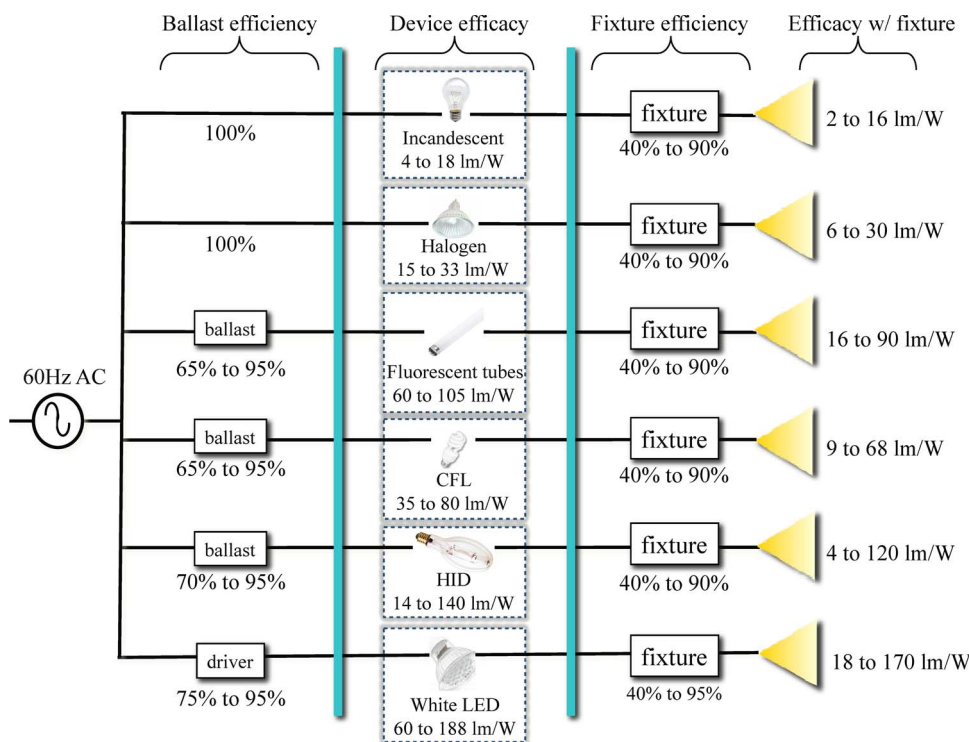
Ballast efficiency

Device efficacy

Fixture efficiency

Efficacy w/ fixture

60Hz AC

100%

Incandescent
4 to 18 lm/W

fixture
40% to 90%

2 to 16 lm/W

100%

Halogen
15 to 33 lm/W

fixture
40% to 90%

6 to 30 lm/W

ballast
65% to 95%

Fluorescent tubes
60 to 105 lm/W

fixture
40% to 90%

16 to 90 lm/W

ballast
65% to 95%

CFL
35 to 80 lm/W

fixture
40% to 90%

9 to 68 lm/W

ballast
70% to 95%

HID
14 to 140 lm/W

fixture
40% to 90%

4 to 120 lm/W

driver
75% to 95%

White LED
60 to 188 lm/W

fixture
40% to 95%

18 to 170 lm/W